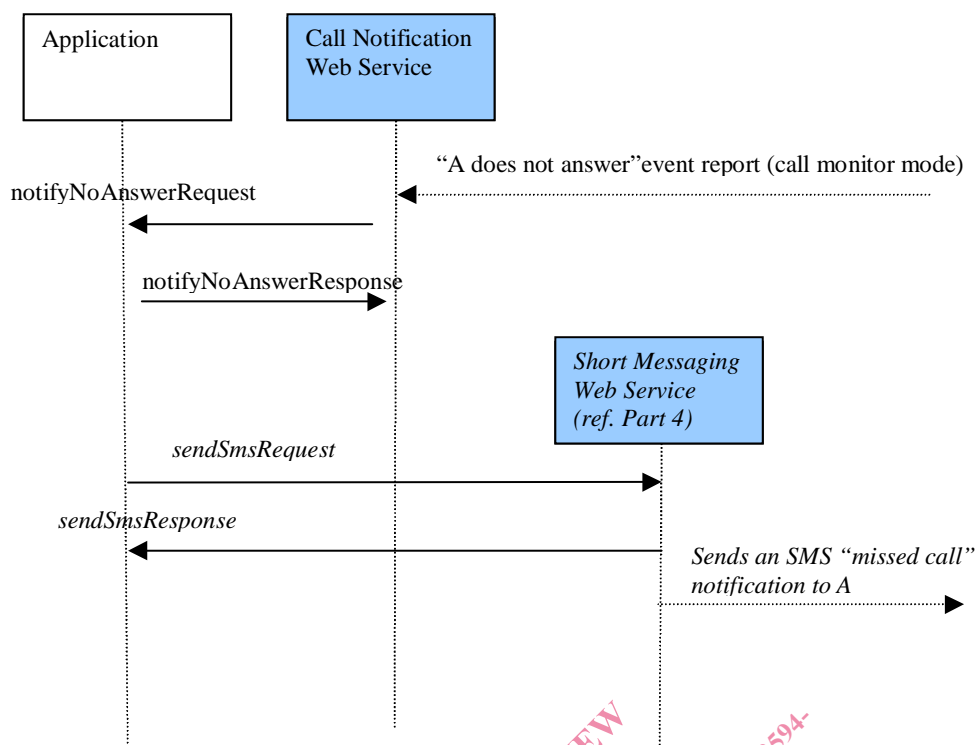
Application

Call Notification Web Service

"A does not answer"event report (call monitor mode)

notifyNoAnswerRequest

notifyNoAnswerResponse

*Short Messaging Web Service (ref. Part 4)*

*sendSmsRequest*

*sendSmsResponse*

*Sends an SMS "missed call" notification to A*

EW

594-